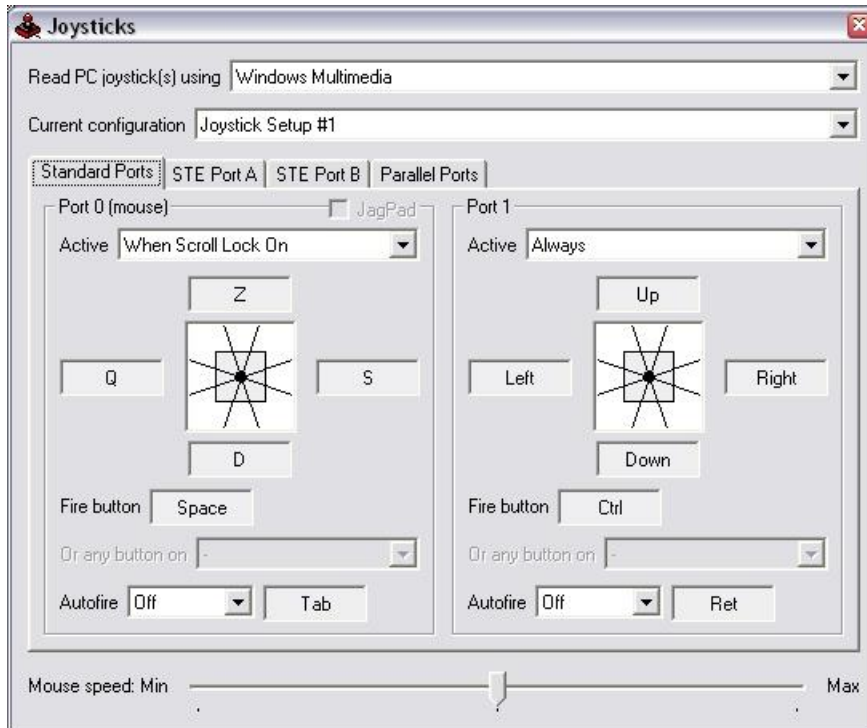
Joysticks

Read PC joystick(s) using Windows Multimedia

Current configuration Joystick Setup #1

Standard Ports | STE Port A | STE Port B | Parallel Ports

Port 0 (mouse) JagPad

Active When Scroll Lock On

Z

Q

S

D

Fire button Space

Or any button on -

Autofire Off Tab

Port 1

Active Always

Up

Left

Right

Down

Fire button Ctrl

Or any button on -

Autofire Off Ret

Mouse speed: Min Max